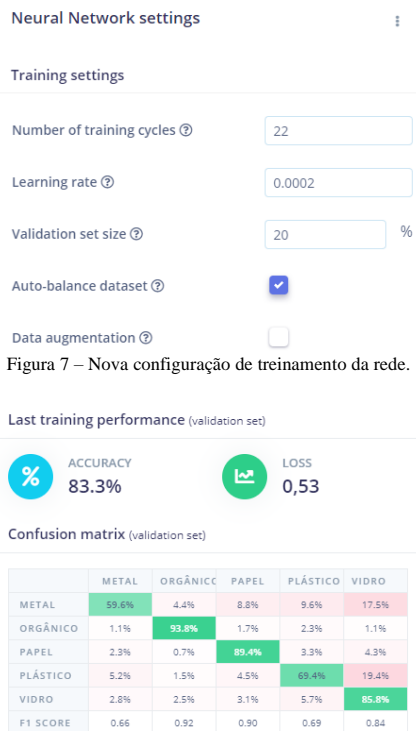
Neural Network settings

Training settings

Number of training cycles ⓘ 22

Learning rate ⓘ 0.0002

Validation set size ⓘ 20 %

Auto-balance dataset ⓘ

Data augmentation ⓘ

Figura 7 – Nova configuração de treinamento da rede.

Last training performance (validation set)

ACCURACY
83.3%

LOSS
0,53

Confusion matrix (validation set)

| | METAL | ORGÂNICO | PAPEL | PLÁSTICO | VIDRO |
|---|---|---|---|---|---|
| METAL | 59.6% | 4.4% | 8.8% | 9.6% | 17.5% |
| ORGÂNICO | 1.1% | 93.8% | 1.7% | 2.3% | 1.1% |
| PAPEL | 2.3% | 0.7% | 89.4% | 3.3% | 4.3% |
| PLÁSTICO | 5.2% | 1.5% | 4.5% | 69.4% | 19.4% |
| VIDRO | 2.8% | 2.5% | 3.1% | 5.7% | 85.8% |
| F1 SCORE | 0.66 | 0.92 | 0.90 | 0.69 | 0.84 |